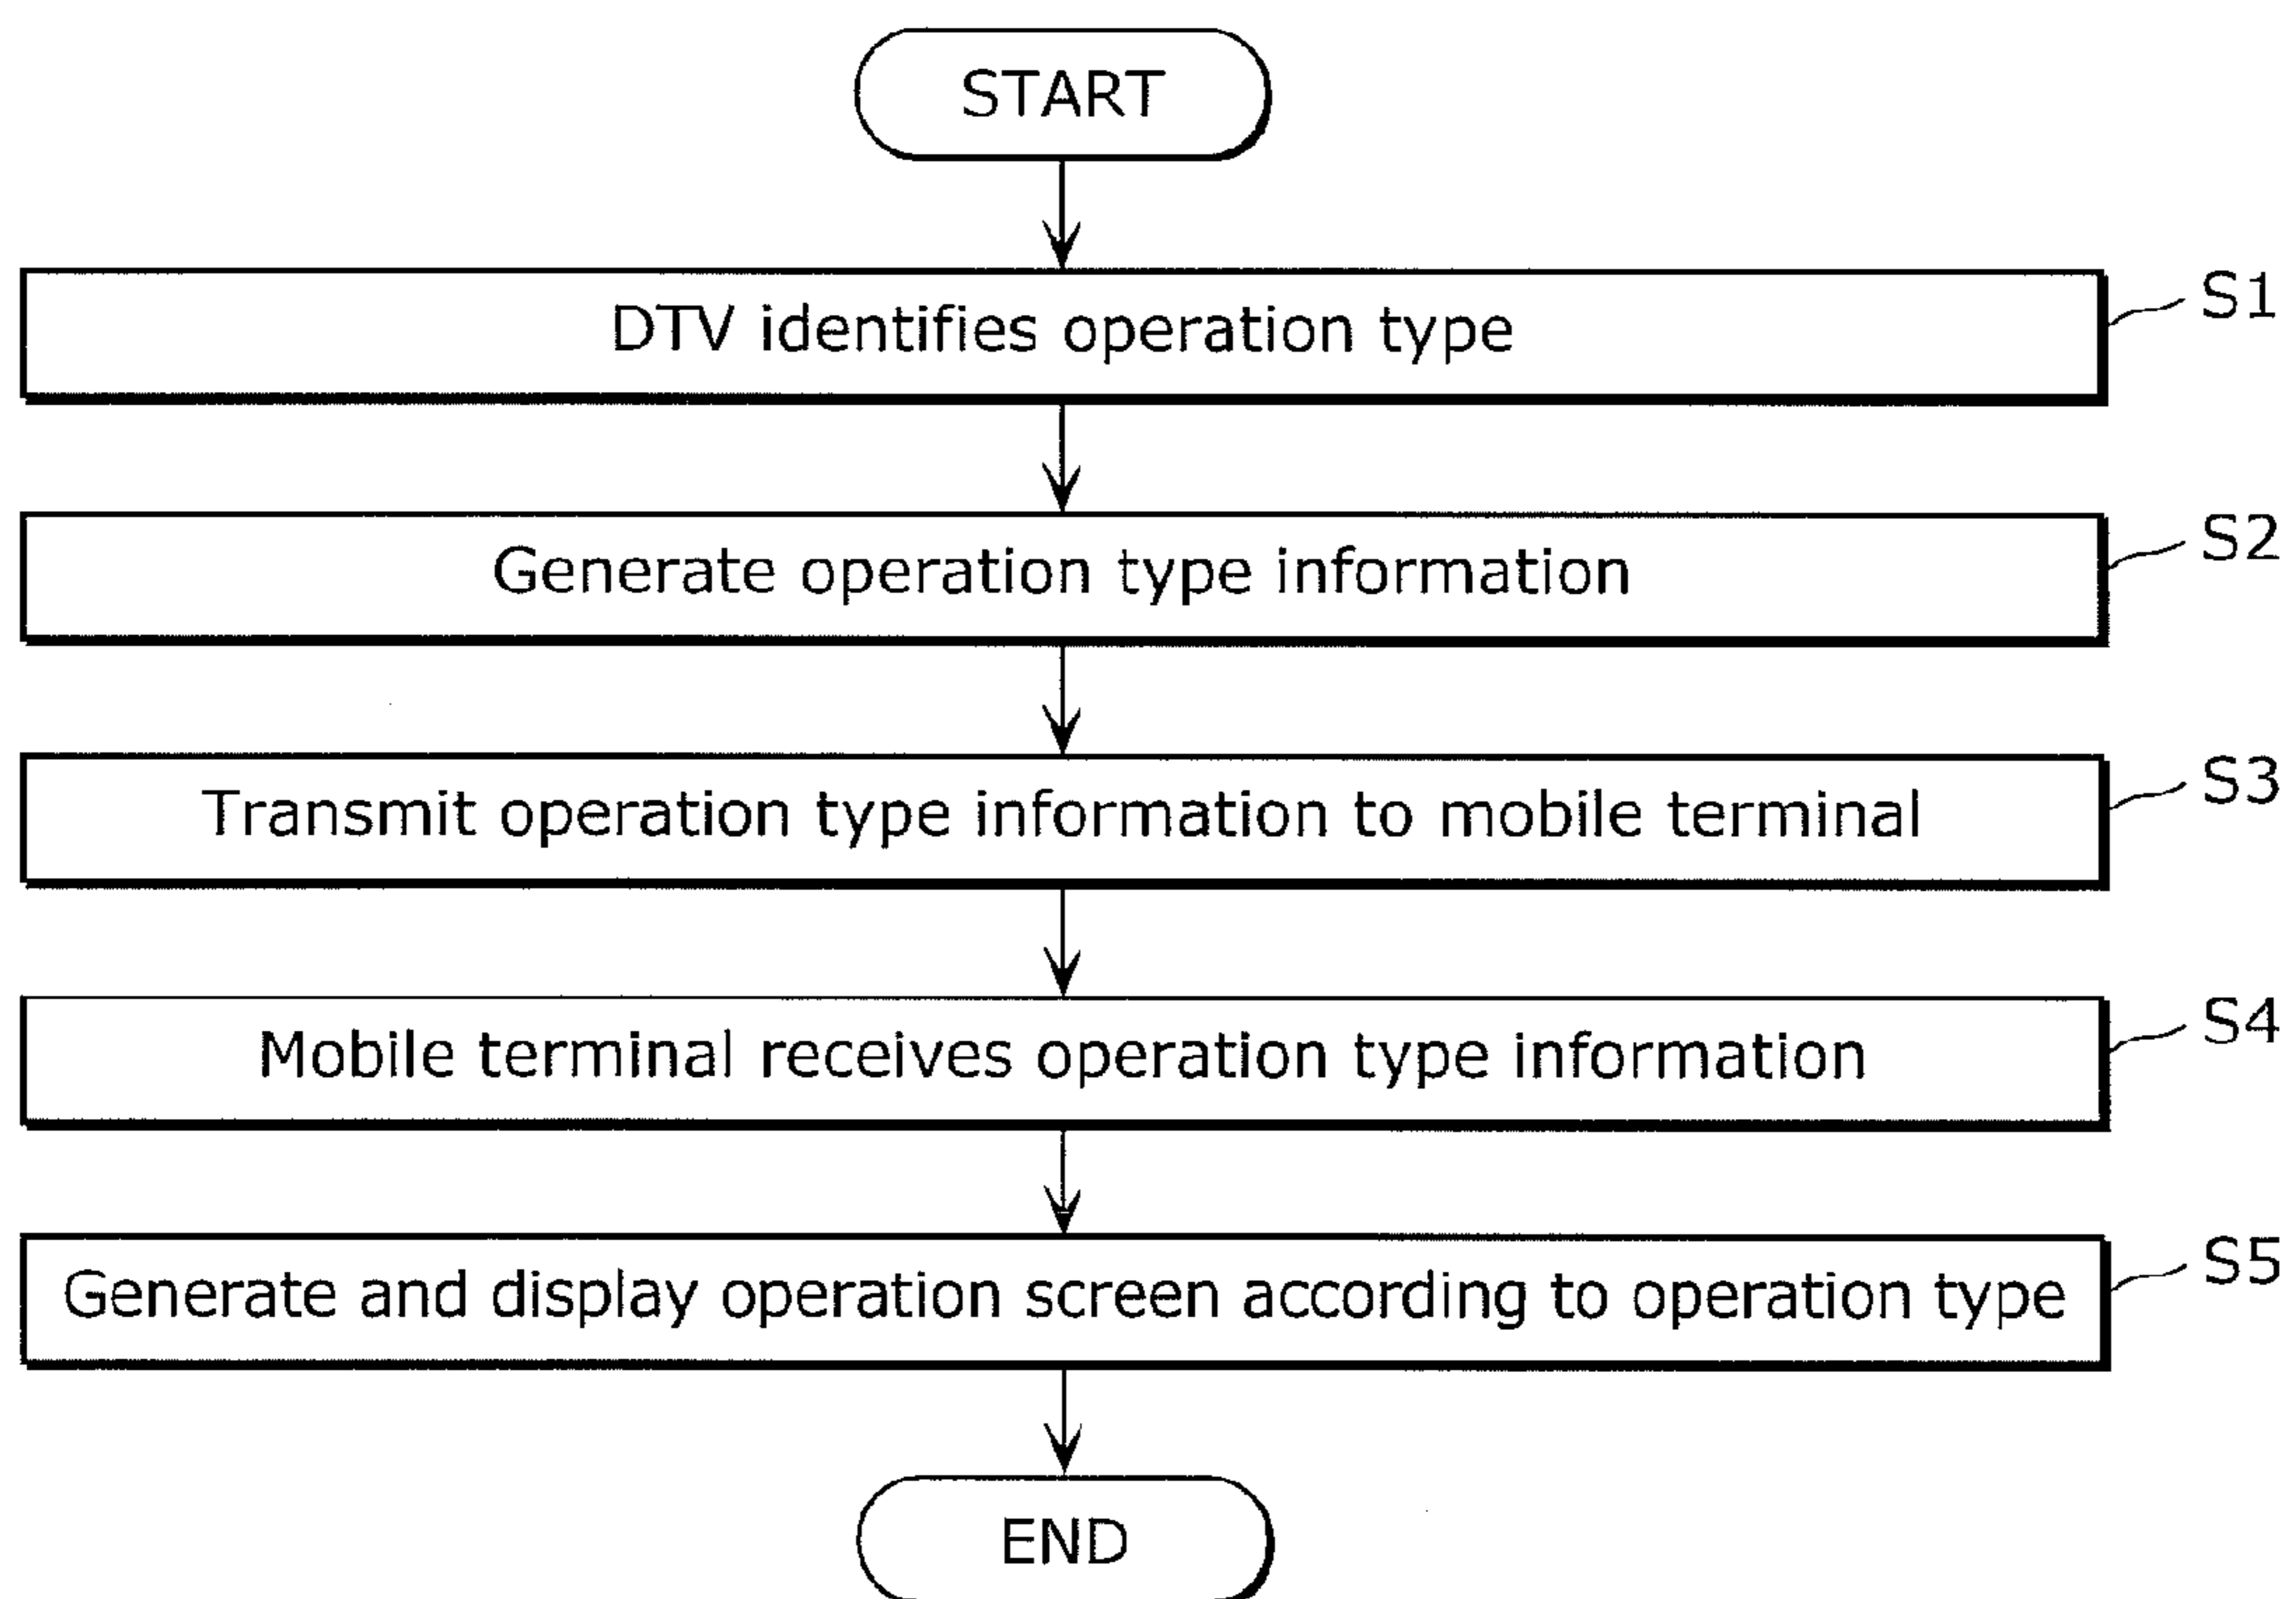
START

DTV identifies operation type

S1

Generate operation type information

S2

Transmit operation type information to mobile terminal

S3

Mobile terminal receives operation type information

S4

Generate and display operation screen according to operation type

S5

END